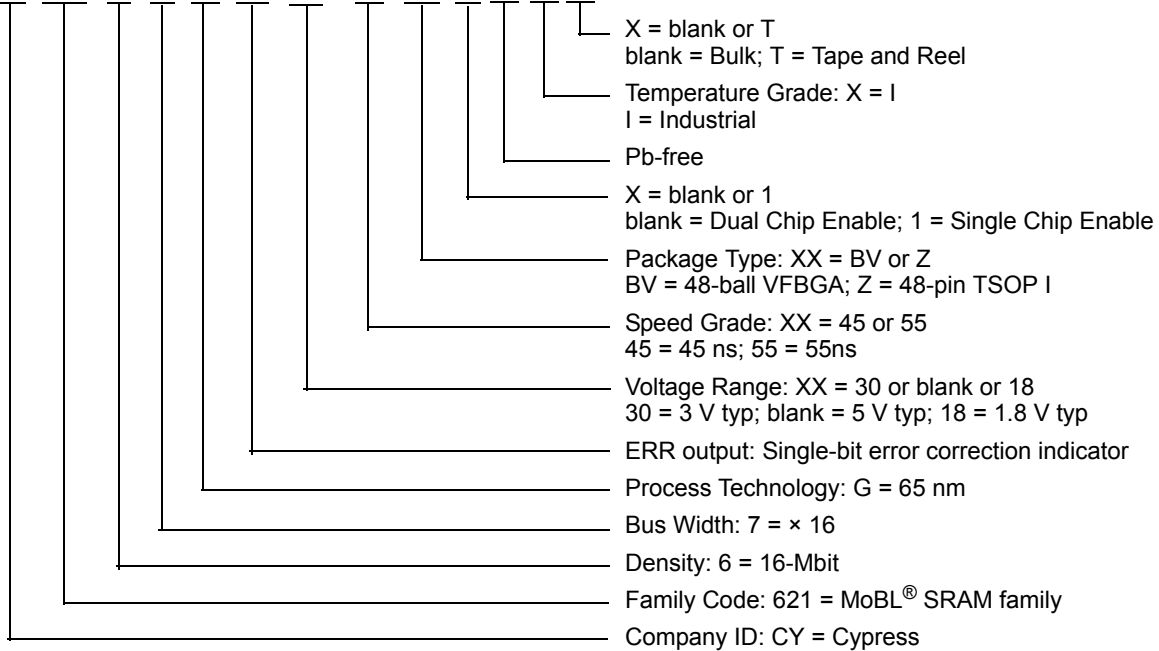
X = blank or T
blank = Bulk; T = Tape and Reel

Temperature Grade: X = I
I = Industrial

Pb-free

X = blank or 1
blank = Dual Chip Enable; 1 = Single Chip Enable

Package Type: XX = BV or Z
BV = 48-ball VFBGA; Z = 48-pin TSOP I

Speed Grade: XX = 45 or 55
45 = 45 ns; 55 = 55ns

Voltage Range: XX = 30 or blank or 18
30 = 3 V typ; blank = 5 V typ; 18 = 1.8 V typ

ERR output: Single-bit error correction indicator

Process Technology: G = 65 nm

Bus Width: 7 = × 16

Density: 6 = 16-Mbit

Family Code: 621 = MoBL$^{®}$ SRAM family

Company ID: CY = Cypress